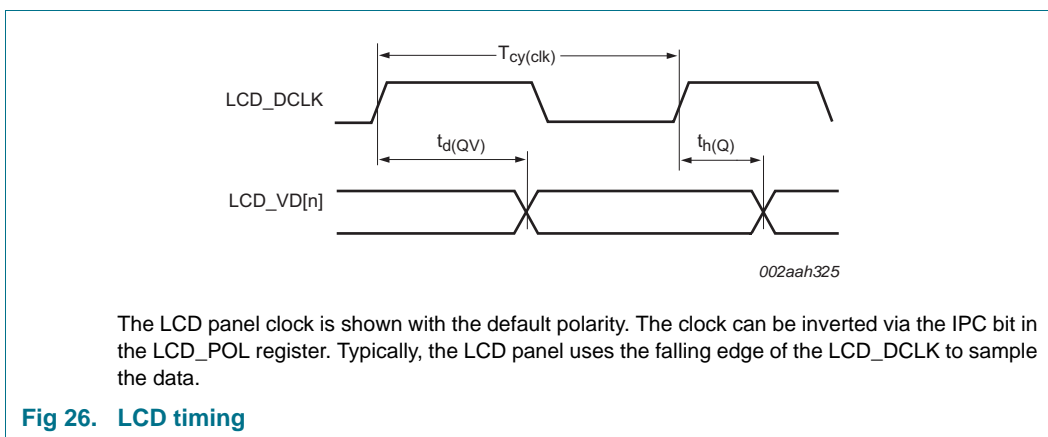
$T_{cy(clk)}$

LCD_DCLK

$t_{d(QV)}$

$t_{h(Q)}$

LCD_VD[n]

002aah325

The LCD panel clock is shown with the default polarity. The clock can be inverted via the IPC bit in the LCD_POL register. Typically, the LCD panel uses the falling edge of the LCD_DCLK to sample the data.

Fig 26. LCD timing